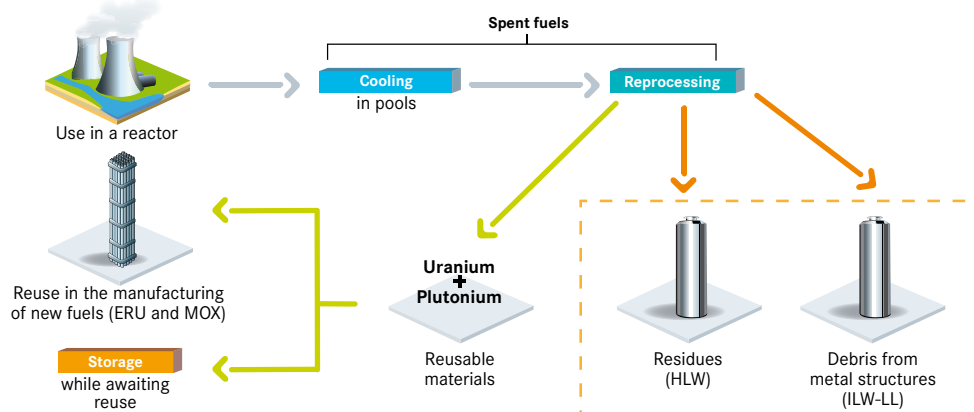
Spent fuels

Use in a reactor

Cooling
in pools

Reprocessing

Reuse in the manufacturing of new fuels (ERU and MOX)

Uranium
+
Plutonium

Reusable materials

Storage
while awaiting reuse

Residues (HLW)

Debris from metal structures (ILW-LL)